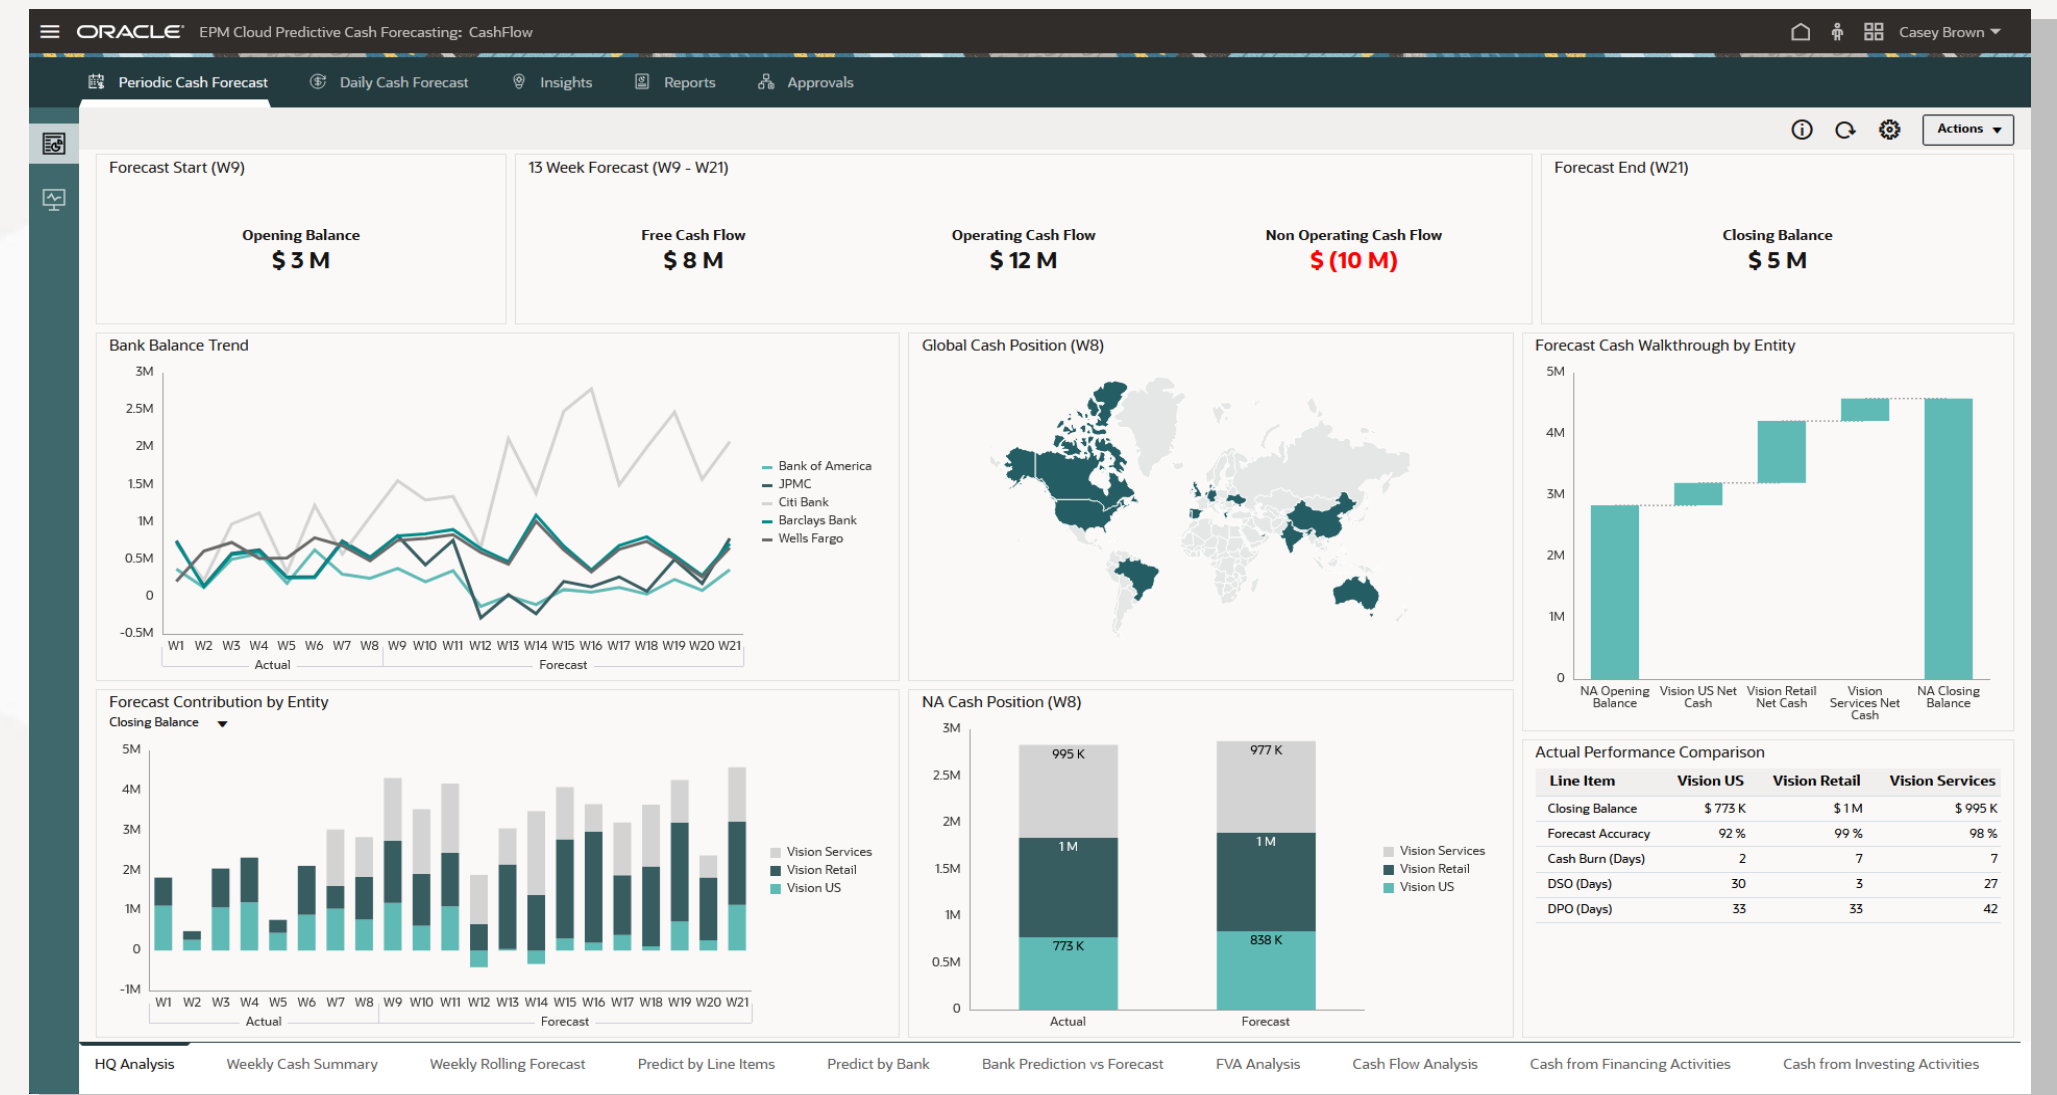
ORACLE EPM Cloud Predictive Cash Forecasting: CashFlow

Casey Brown

Periodic Cash Forecast Daily Cash Forecast Insights Reports Approvals

Actions

Forecast Start (W9)

Opening Balance
$ 3 M

13 Week Forecast (W9 - W21)

Free Cash Flow
$ 8 M

Operating Cash Flow
$ 12 M

Non Operating Cash Flow
$ (10 M)

Forecast End (W21)

Closing Balance
$ 5 M

Bank Balance Trend

3M
2.5M
2M
1.5M
1M
0.5M
0
-0.5M

W1 W2 W3 W4 W5 W6 W7 W8 W9 W10 W11 W12 W13 W14 W15 W16 W17 W18 W19 W20 W21
Actual Forecast

Bank of America
JPMC
Citi Bank
Barclays Bank
Wells Fargo

Global Cash Position (W8)

Forecast Cash Walkthrough by Entity

5M
4M
3M
2M
1M
0

NA Opening Balance
Vision US Net Cash
Vision Retail Net Cash
Vision Services Net Cash
NA Closing Balance

Forecast Contribution by Entity
Closing Balance

5M
4M
3M
2M
1M
0
-1M

W1 W2 W3 W4 W5 W6 W7 W8 W9 W10 W11 W12 W13 W14 W15 W16 W17 W18 W19 W20 W21
Actual Forecast

Vision Services
Vision Retail
Vision US

NA Cash Position (W8)

3M
2.5M
2M
1.5M
1M
0.5M
0

995 K
1 M
773 K
977 K
1 M
838 K

Actual Forecast

Vision Services
Vision Retail
Vision US

Actual Performance Comparison

| Line Item | Vision US | Vision Retail | Vision Services |
|---|---|---|---|
| Closing Balance | $ 773 K | $ 1 M | $ 995 K |
| Forecast Accuracy | 92 % | 99 % | 98 % |
| Cash Burn (Days) | 2 | 7 | 7 |
| DSO (Days) | 30 | 3 | 27 |
| DPO (Days) | 33 | 33 | 42 |

HQ Analysis Weekly Cash Summary Weekly Rolling Forecast Predict by Line Items Predict by Bank Bank Prediction vs Forecast FVA Analysis Cash Flow Analysis Cash from Financing Activities Cash from Investing Activities